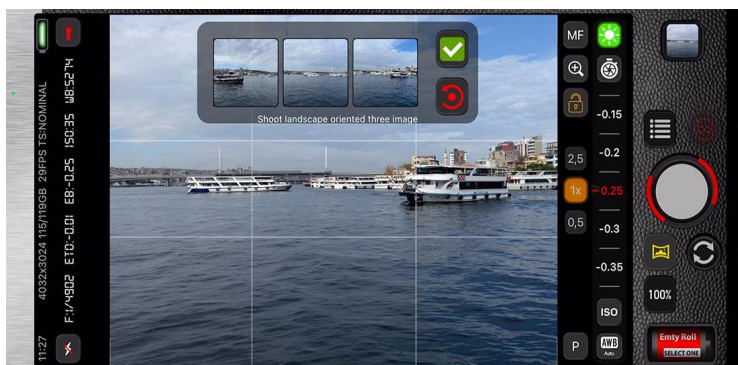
11:27

4032x3024 115/119GB 29FPS TS:NOMINAL
F:1/4902 ETO:-0.01 EB:-0.25 ISO:35 WB:5274

Shoot landscape oriented three image

MF
2,5
1x
0,5
P
ISO
AWB
Auto

-0.15
-0.2
-0.25
-0.3
-0.35

100%
Emty Roll
SELECT ONE